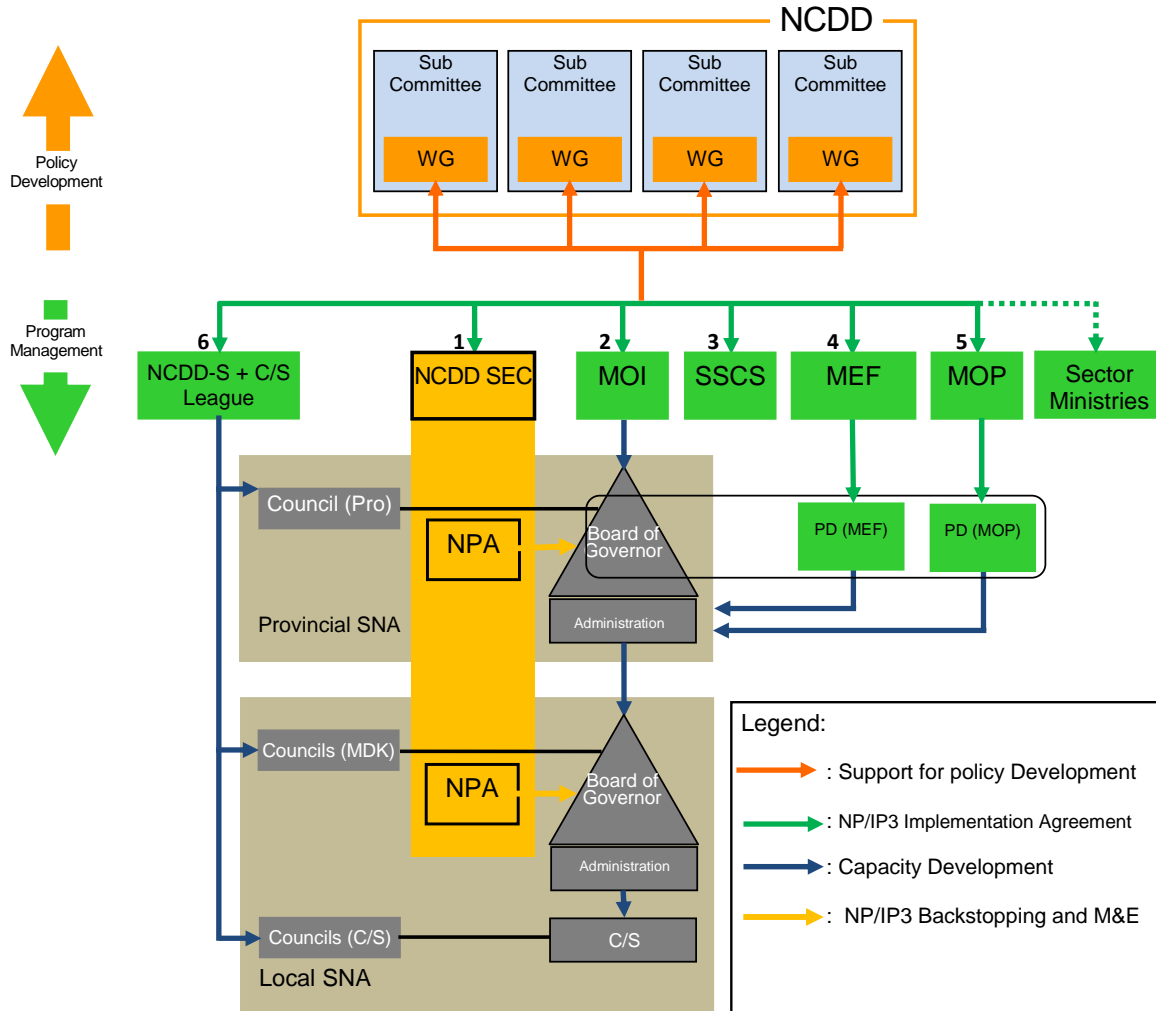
Policy Development

NCDD

Sub Committee

WG

Sub Committee

WG

Sub Committee

WG

Sub Committee

WG

Program Management

6
NCDD-S + C/S League

1
NCDD SEC

2
MOI

3
SSCS

4
MEF

5
MOP

Sector Ministries

Council (Pro)

NPA

Board of Governor

PD (MEF)

PD (MOP)

Administration

Provincial SNA

Councils (MDK)

NPA

Board of Governor

Administration

Councils (C/S)

C/S

Local SNA

Legend:
: Support for policy Development
: NP/IP3 Implementation Agreement
: Capacity Development
: NP/IP3 Backstopping and M&E